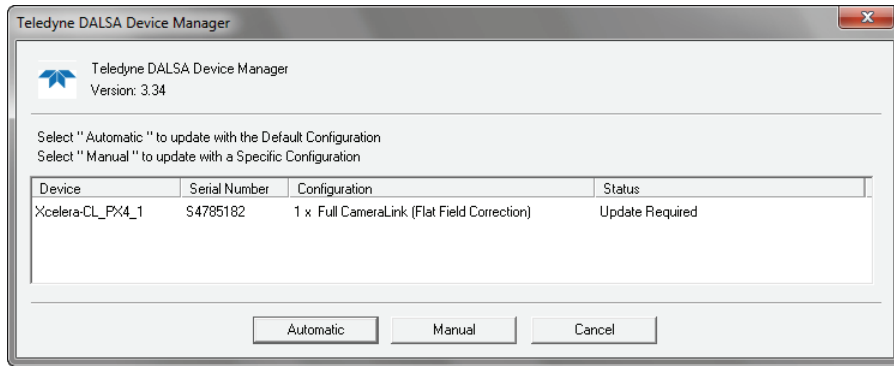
Teledyne DALSA Device Manager

Teledyne DALSA Device Manager
Version: 3.34

Select " Automatic " to update with the Default Configuration
Select " Manual " to update with a Specific Configuration

| Device | Serial Number | Configuration | Status |
|---|---|---|---|
| Xcelera-CL_PX4_1 | S4785182 | 1 x Full CameraLink (Flat Field Correction) | Update Required |

Automatic Manual Cancel